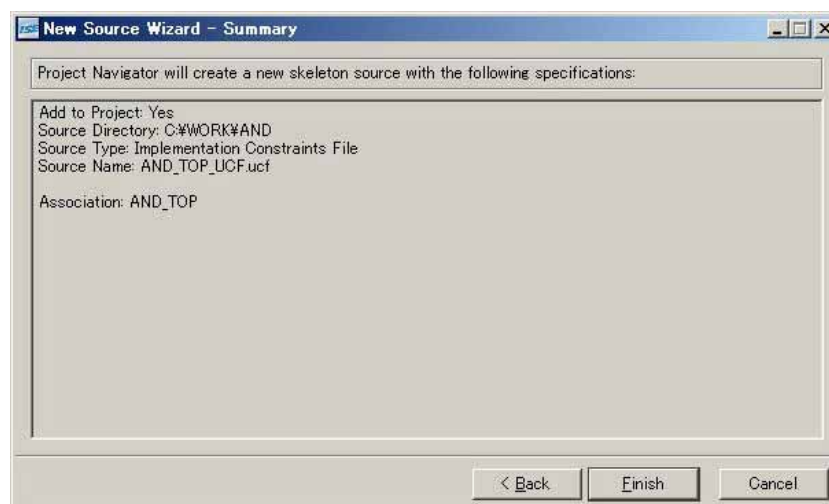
New Source Wizard - Summary

Project Navigator will create a new skeleton source with the following specifications:

Add to Project: Yes
Source Directory: C:¥WORK¥AND
Source Type: Implementation Constraints File
Source Name: AND_TOP_UCF.ucf

Association: AND_TOP

< Back

Finish

Cancel